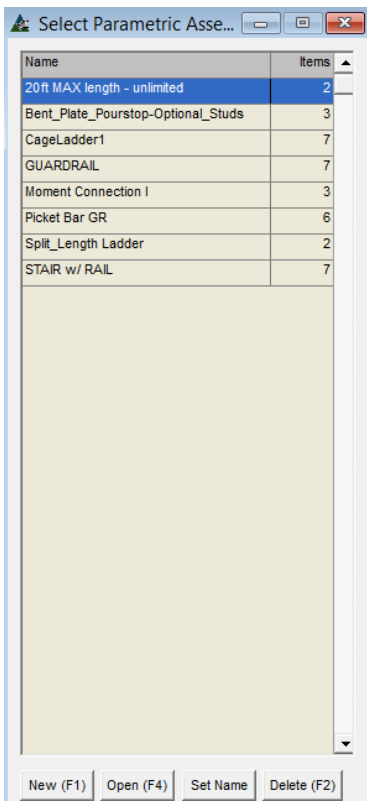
Select Parametric Asse...

| Name | Items |
|---|---|
| 20ft MAX length - unlimited | 2 |
| Bent_Plate_Pourstop-Optional_Studs | 3 |
| CageLadder1 | 7 |
| GUARDRAIL | 7 |
| Moment Connection I | 3 |
| Picket Bar GR | 6 |
| Split_Length Ladder | 2 |
| STAIR w/ RAIL | 7 |

New (F1) Open (F4) Set Name Delete (F2)